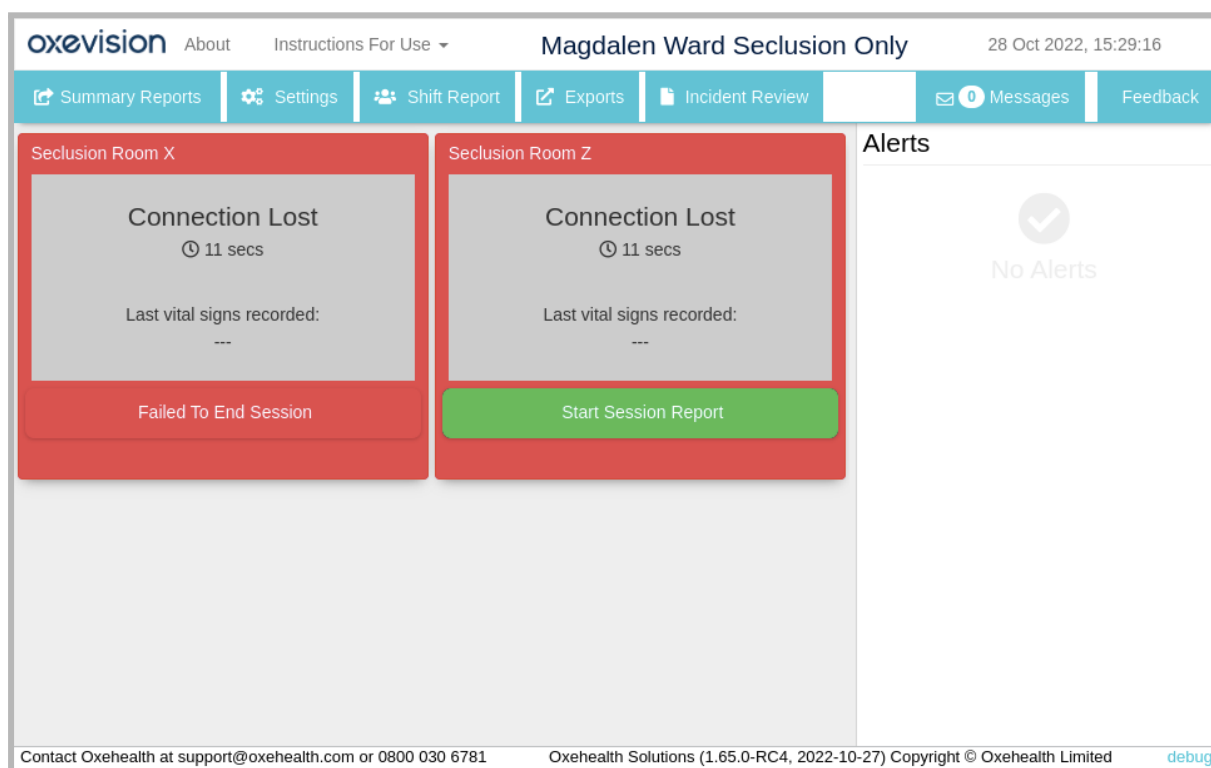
oxevision About Instructions For Use Magdalen Ward Seclusion Only 28 Oct 2022, 15:29:16

Summary Reports Settings Shift Report Exports Incident Review 0 Messages Feedback

Seclusion Room X

Connection Lost
11 secs

Last vital signs recorded:
---

Failed To End Session

Seclusion Room Z

Connection Lost
11 secs

Last vital signs recorded:
---

Start Session Report

Alerts

No Alerts

Contact Oxehealth at support@oxehealth.com or 0800 030 6781 Oxehealth Solutions (1.65.0-RC4, 2022-10-27) Copyright © Oxehealth Limited debug